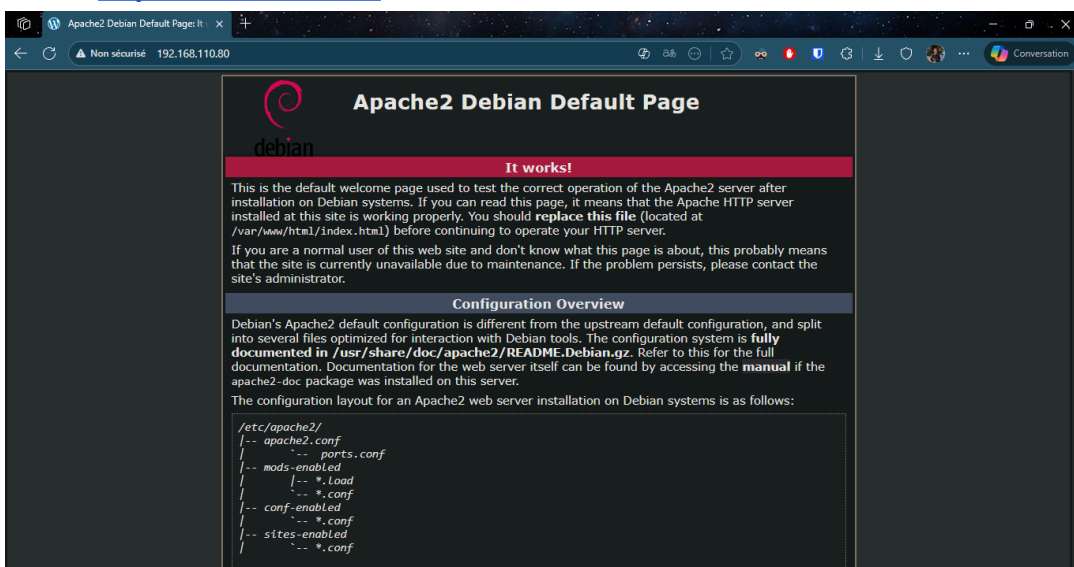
Apache2 Debian Default Page: It ×
Non sécurisé 192.168.110.80
Conversation

debian

Apache2 Debian Default Page

It works!

This is the default welcome page used to test the correct operation of the Apache2 server after installation on Debian systems. If you can read this page, it means that the Apache HTTP server installed at this site is working properly. You should replace this file (located at /var/www/html/index.html) before continuing to operate your HTTP server.

If you are a normal user of this web site and don't know what this page is about, this probably means that the site is currently unavailable due to maintenance. If the problem persists, please contact the site's administrator.

Configuration Overview

Debian's Apache2 default configuration is different from the upstream default configuration, and split into several files optimized for interaction with Debian tools. The configuration system is fully documented in /usr/share/doc/apache2/README.Debian.gz. Refer to this for the full documentation. Documentation for the web server itself can be found by accessing the manual if the apache2-doc package was installed on this server.

The configuration layout for an Apache2 web server installation on Debian systems is as follows:

/etc/apache2/
|-- apache2.conf
|       `--  ports.conf
|-- mods-enabled
|       |-- *.load
|       `-- *.conf
|-- conf-enabled
|       `-- *.conf
|-- sites-enabled
|       `-- *.conf